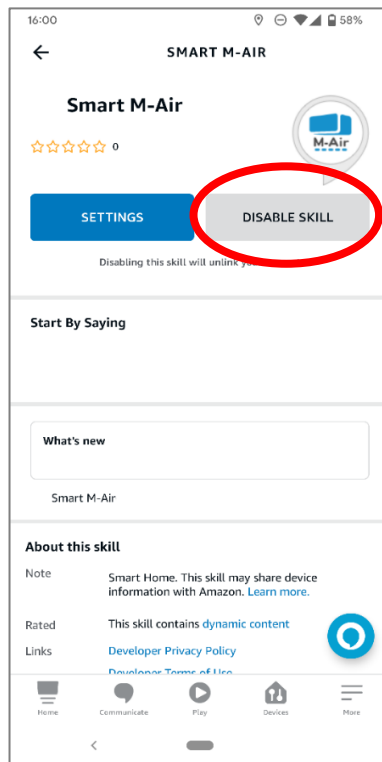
16:00 58%

SMART M-AIR

Smart M-Air

0

M-Air

SETTINGS

DISABLE SKILL

Disabling this skill will unlink yo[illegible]

Start By Saying

What's new

Smart M-Air

About this skill

Note

Smart Home. This skill may share device information with Amazon. Learn more.

Rated

This skill contains dynamic content

Links

Developer Privacy Policy

Developer Terms of Use

Home

Communicate

Play

Devices

More